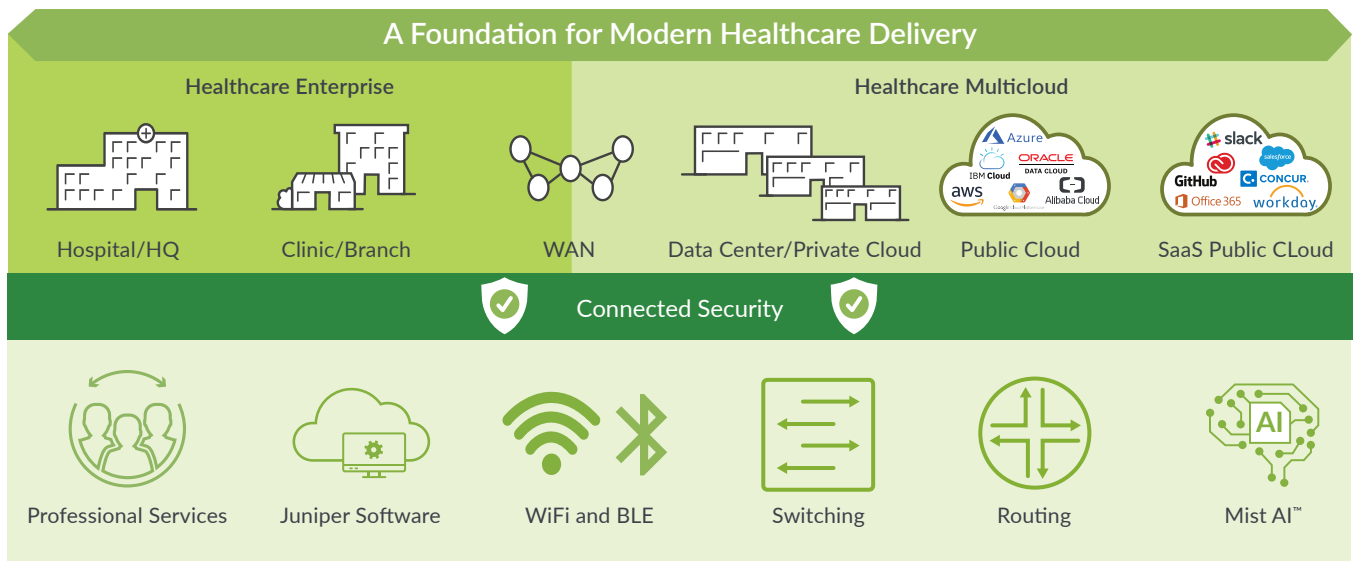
A Foundation for Modern Healthcare Delivery

Healthcare Enterprise

Healthcare Multicloud

Hospital/HQ

Clinic/Branch

WAN

Data Center/Private Cloud

Azure
IBM Cloud
ORACLE DATA CLOUD
aws
Google Cloud Platform
Alibaba Cloud

Public Cloud

slack
salesforce
GitHub
CONCUR.
Office 365
workday.

SaaS Public CLoud

Connected Security

Professional Services

Juniper Software

WiFi and BLE

Switching

Routing

AI

Mist AI™